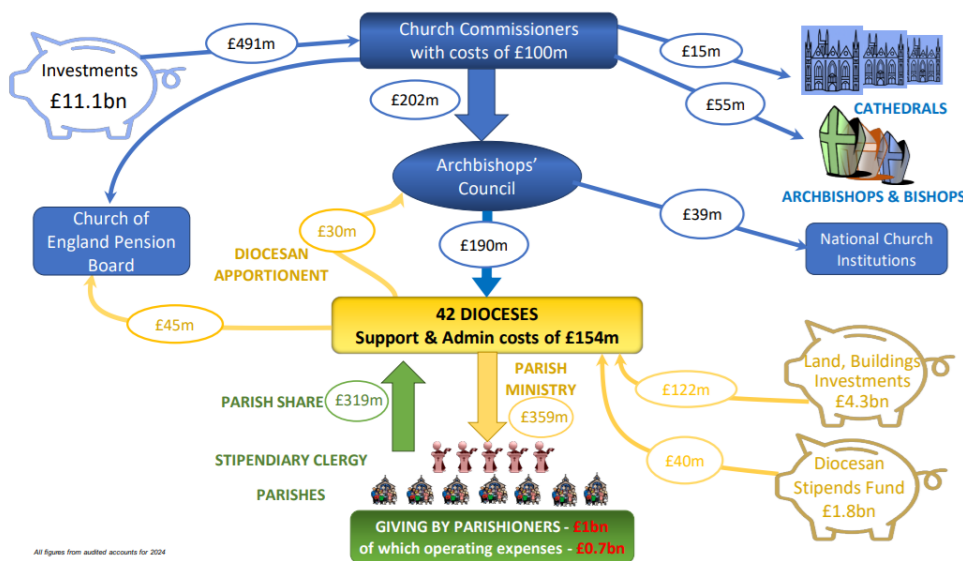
Investments
£11.1bn

£491m

Church Commissioners with costs of £100m

£15m

£55m

CATHEDRALS

ARCHBISHOPS & BISHOPS

£202m

Archbishops' Council

Church of England Pension Board

£30m

DIOCESAN APPORTIONENT

£190m

£39m

National Church Institutions

£45m

42 DIOCESES
Support & Admin costs of £154m

PARISH MINISTRY

£359m

£122m

Land, Buildings Investments
£4.3bn

PARISH SHARE

£319m

£40m

Diocesan Stipends Fund
£1.8bn

STIPENDIARY CLERGY

PARISHES

GIVING BY PARISHIONERS - £1bn
of which operating expenses - £0.7bn

All figures from audited accounts for 2024